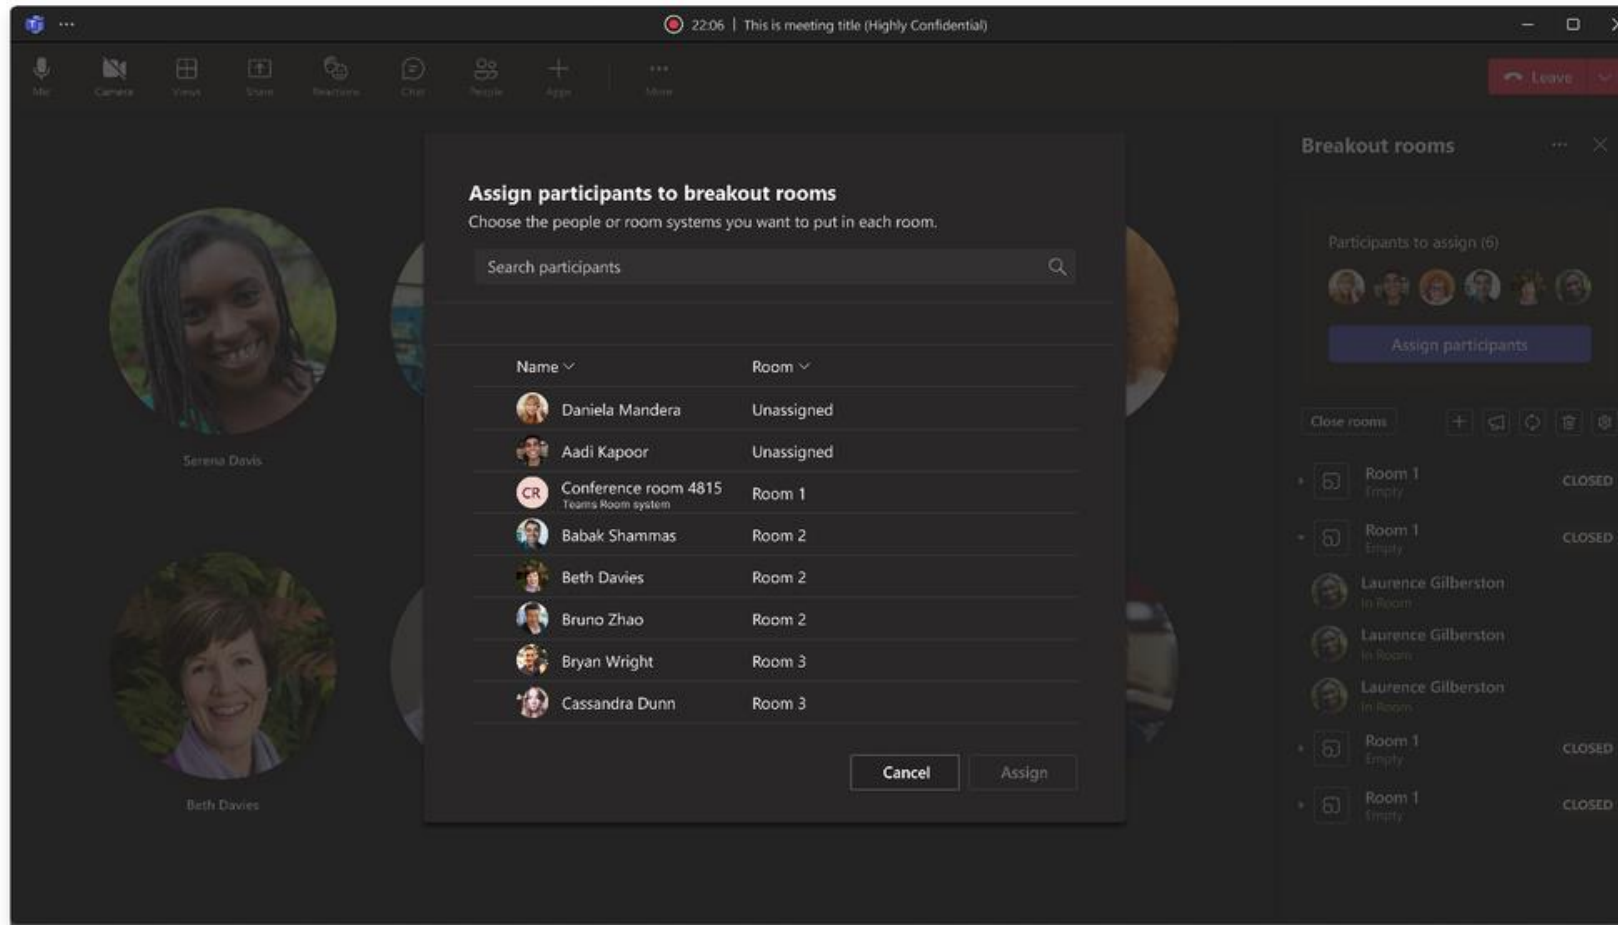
22:06 | This is meeting title (Highly Confidential)

Mic Camera Views Share Reactions Chat People Apps More

Leave

Assign participants to breakout rooms

Choose the people or room systems you want to put in each room.

Search participants

| Name | Room |
|---|---|
| Daniela Mandera | Unassigned |
| Aadi Kapoor | Unassigned |
| CR Conference room 4815 Teams Room system | Room 1 |
| Babak Shammas | Room 2 |
| Beth Davies | Room 2 |
| Bruno Zhao | Room 2 |
| Bryan Wright | Room 3 |
| Cassandra Dunn | Room 3 |

Cancel Assign

Serena Davis

Beth Davies

Breakout rooms

Participants to assign (6)

Assign participants

Close rooms

Room 1 Empty CLOSED

Room 1 Empty CLOSED

Laurence Gilberston In Room

Laurence Gilberston In Room

Laurence Gilberston In Room

Room 1 Empty CLOSED

Room 1 Empty CLOSED